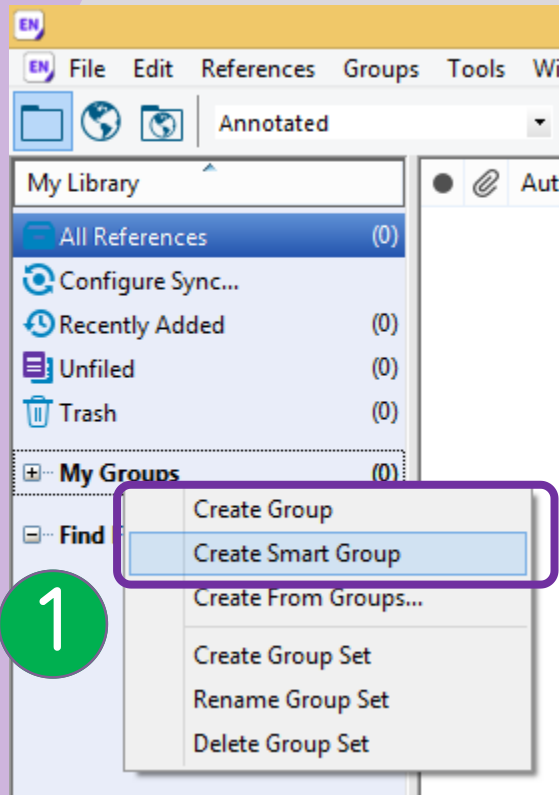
EN

EN File Edit References Groups Tools Wi

Annotated

My Library

Aut

All References (0)
Configure Sync...
Recently Added (0)
Unfiled (0)
Trash (0)

My Groups (0)

Find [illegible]

Create Group
Create Smart Group
Create From Groups...
Create Group Set
Rename Group Set
Delete Group Set

1